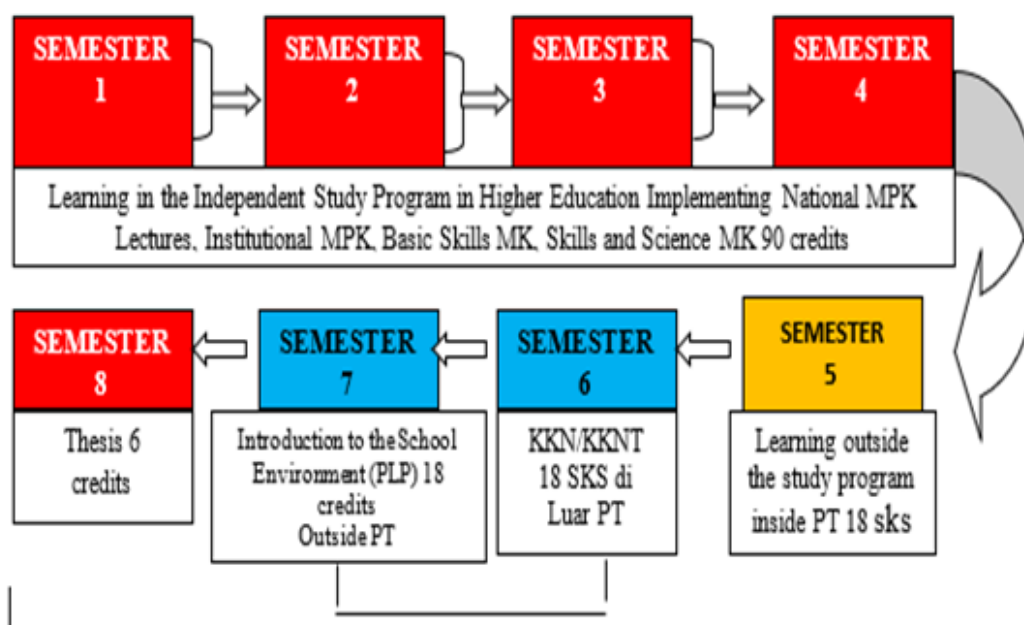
SEMESTER 1

SEMESTER 2

SEMESTER 3

SEMESTER 4

Learning in the Independent Study Program in Higher Education Implementing National MPK Lectures, Institutional MPK, Basic Skills MK, Skills and Science MK 90 credits

SEMESTER 8

Thesis 6 credits

SEMESTER 7

Introduction to the School Environment (PLP) 18 credits Outside PT

SEMESTER 6

KKN/KKNT 18 SKS di Luar PT

SEMESTER 5

Learning outside the study program inside PT 18 sks